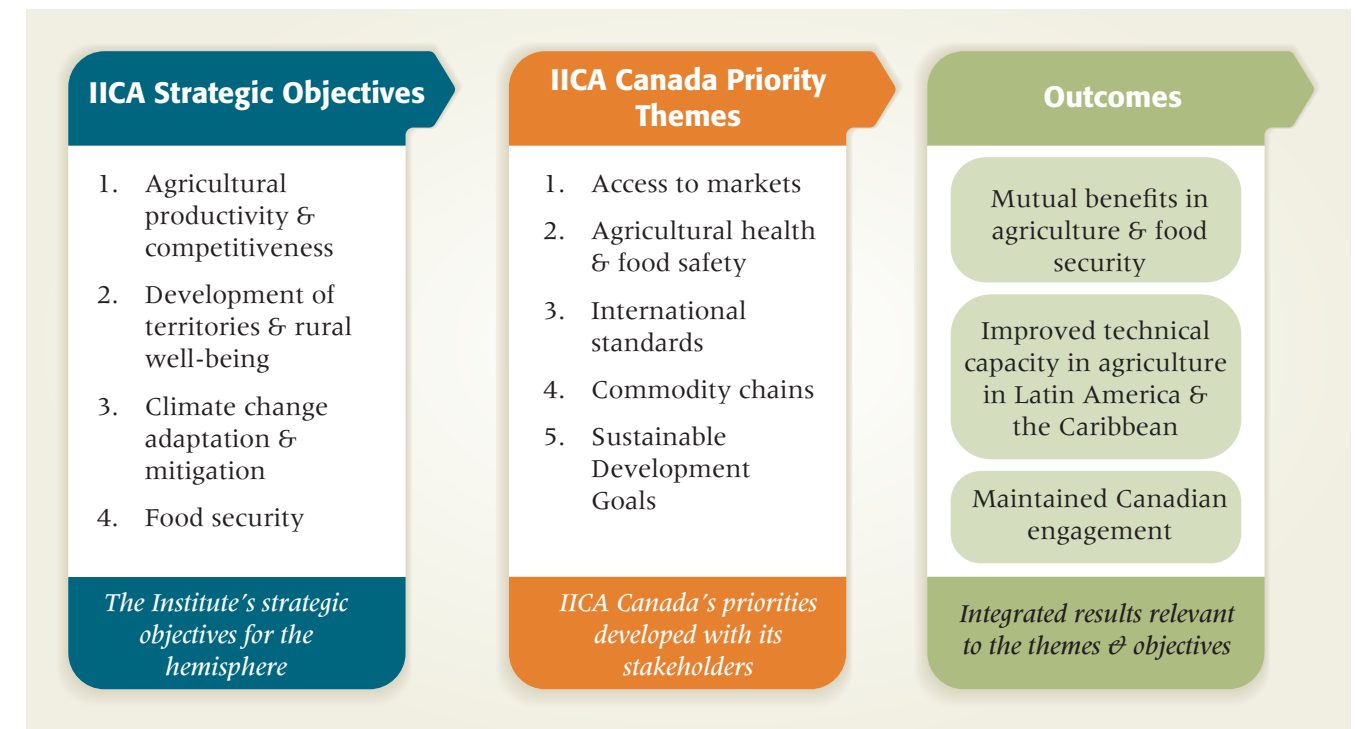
IICA Strategic Objectives

1. Agricultural productivity & competitiveness
2. Development of territories & rural well-being
3. Climate change adaptation & mitigation
4. Food security

The Institute's strategic objectives for the hemisphere

IICA Canada Priority Themes

1. Access to markets
2. Agricultural health & food safety
3. International standards
4. Commodity chains
5. Sustainable Development Goals

IICA Canada's priorities developed with its stakeholders

Outcomes

Mutual benefits in agriculture & food security

Improved technical capacity in agriculture in Latin America & the Caribbean

Maintained Canadian engagement

Integrated results relevant to the themes & objectives